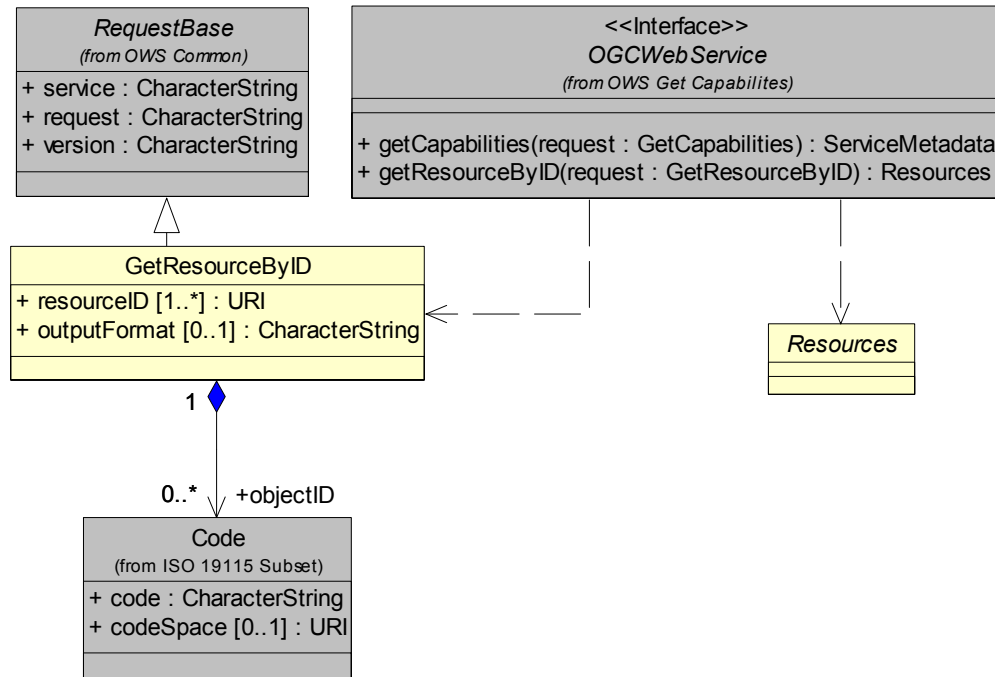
RequestBase
(from OWS Common)
+ service : CharacterString
+ request : CharacterString
+ version : CharacterString

<<Interface>>
OGCWebService
(from OWS Get Capabilites)
+ getCapabilities(request : GetCapabilities) : ServiceMetadata
+ getResourceByID(request : GetResourceByID) : Resources

GetResourceByID
+ resourceID [1..*] : URI
+ outputFormat [0..1] : CharacterString

Resources

1

0..* +objectID

Code
(from ISO 19115 Subset)
+ code : CharacterString
+ codeSpace [0..1] : URI